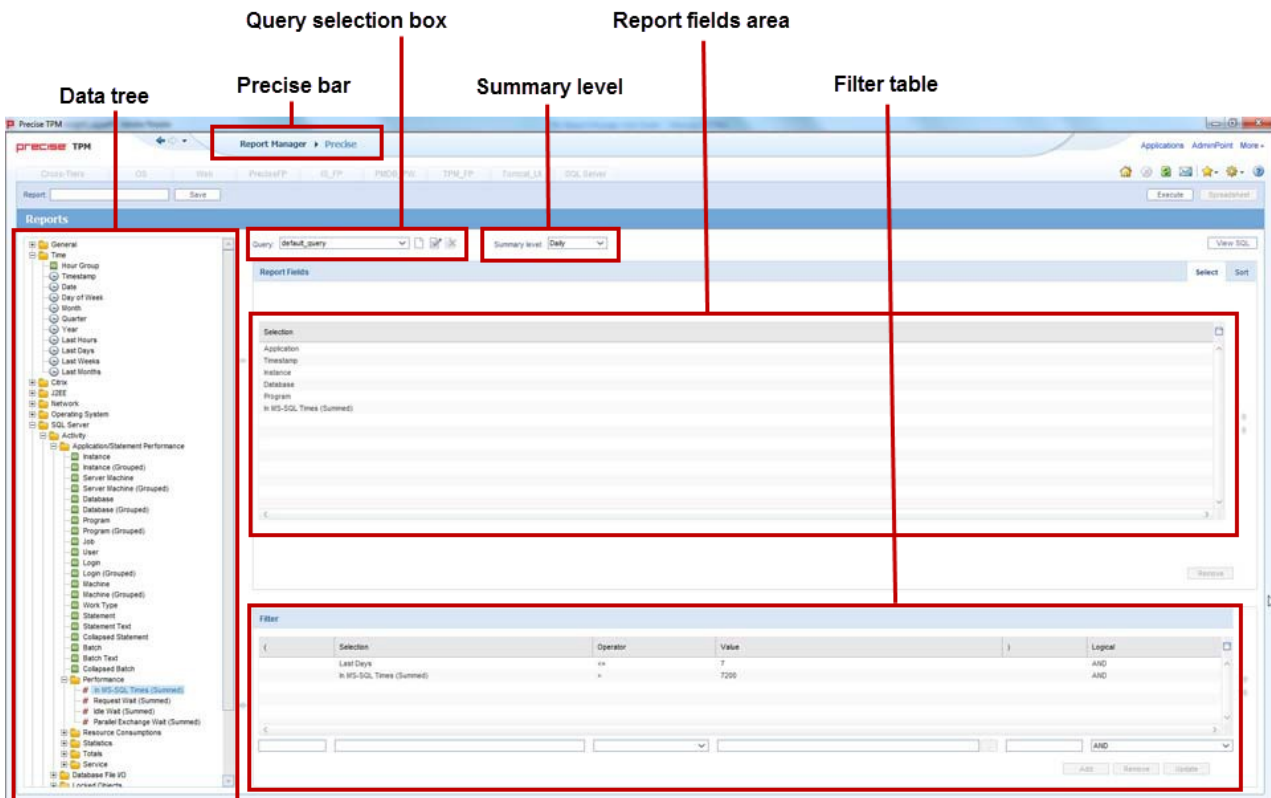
Query selection box

Report fields area

Data tree

Precise bar

Summary level

Filter table

Precise TPM

precise TPM

Report Manager ▸ Precise

Applications AdminPoint More

Cross-Tiers OS Web PreciseFP IS_FP PMDB_FW TPM_FP Tomcat_IA SQL Server

Report: Save

Execute Spreadsheet

Reports

General
Time
Hour Group
Timestamp
Date
Day of Week
Month
Quarter
Year
Last Hours
Last Days
Last Weeks
Last Months
Citrix
J2EE
Network
Operating System
SQL Server
Activity
Application/Statement Performance
Instance
Instance (Grouped)
Server Machine
Server Machine (Grouped)
Database
Database (Grouped)
Program
Program (Grouped)
Job
User
Login
Login (Grouped)
Machine
Machine (Grouped)
Work Type
Statement
Statement Text
Collapsed Statement
Batch
Batch Text
Collapsed Batch
Performance
In MS-SQL Times (Summed)
Request Wait (Summed)
Idle Wait (Summed)
Parallel Exchange Wait (Summed)
Resource Consumptions
Statistics
Totals
Service
Database File I/O
Locked Objects

Query: default_query

Summary level: Daily

View SQL

Report Fields

Select Sort

| Selection |
|---|
| Application |
| Timestamp |
| Instance |
| Database |
| Program |
| In MS-SQL Times (Summed) |

Remove

Filter

| ( | Selection | Operator | Value | ) | Logical |
|---|---|---|---|---|---|
| | Last Days | <= | 7 | | AND |
| | In MS-SQL Times (Summed) | > | 7200 | | AND |

AND

Add Remove Update